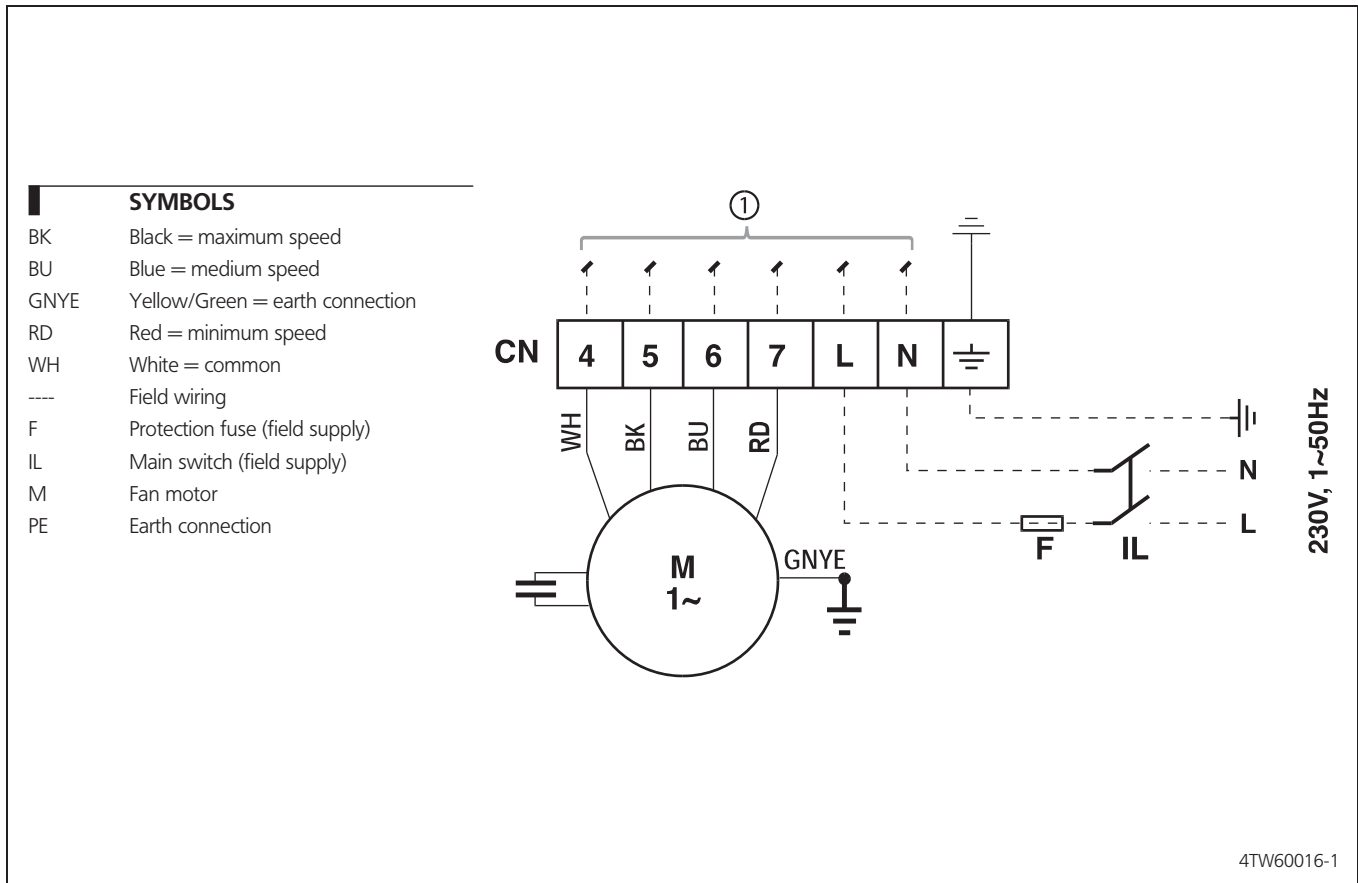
**SYMBOLS**

| | |
|---|---|
| BK | Black = maximum speed |
| BU | Blue = medium speed |
| GNYE | Yellow/Green = earth connection |
| RD | Red = minimum speed |
| WH | White = common |
| ---- | Field wiring |
| F | Protection fuse (field supply) |
| IL | Main switch (field supply) |
| M | Fan motor |
| PE | Earth connection |

①

CN 4 5 6 7 L N

WH BK BU RD

M
1~

GNYE

N
L
F
IL

230V, 1~50Hz

4TW60016-1